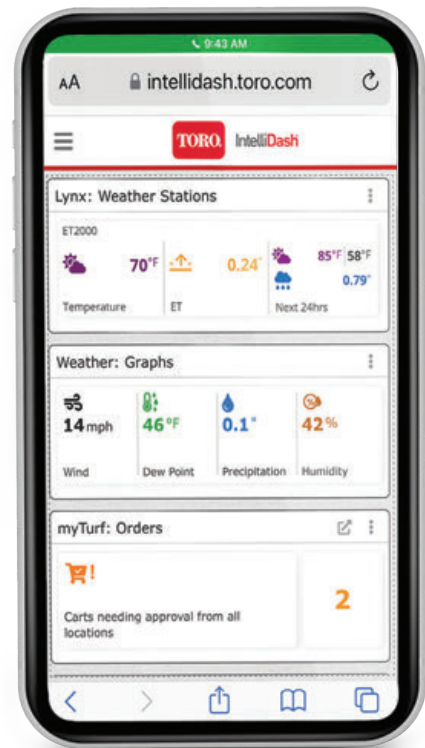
9:43 AM

AA intellidash.toro.com

TORO. IntelliDash

Lynx: Weather Stations

ET2000

70°F

Temperature

0.24"

ET

85°F 58°F

0.79"

Next 24hrs

Weather: Graphs

14 mph

Wind

46°F

Dew Point

0.1"

Precipitation

42%

Humidity

myTurf: Orders

Carts needing approval from all locations

2